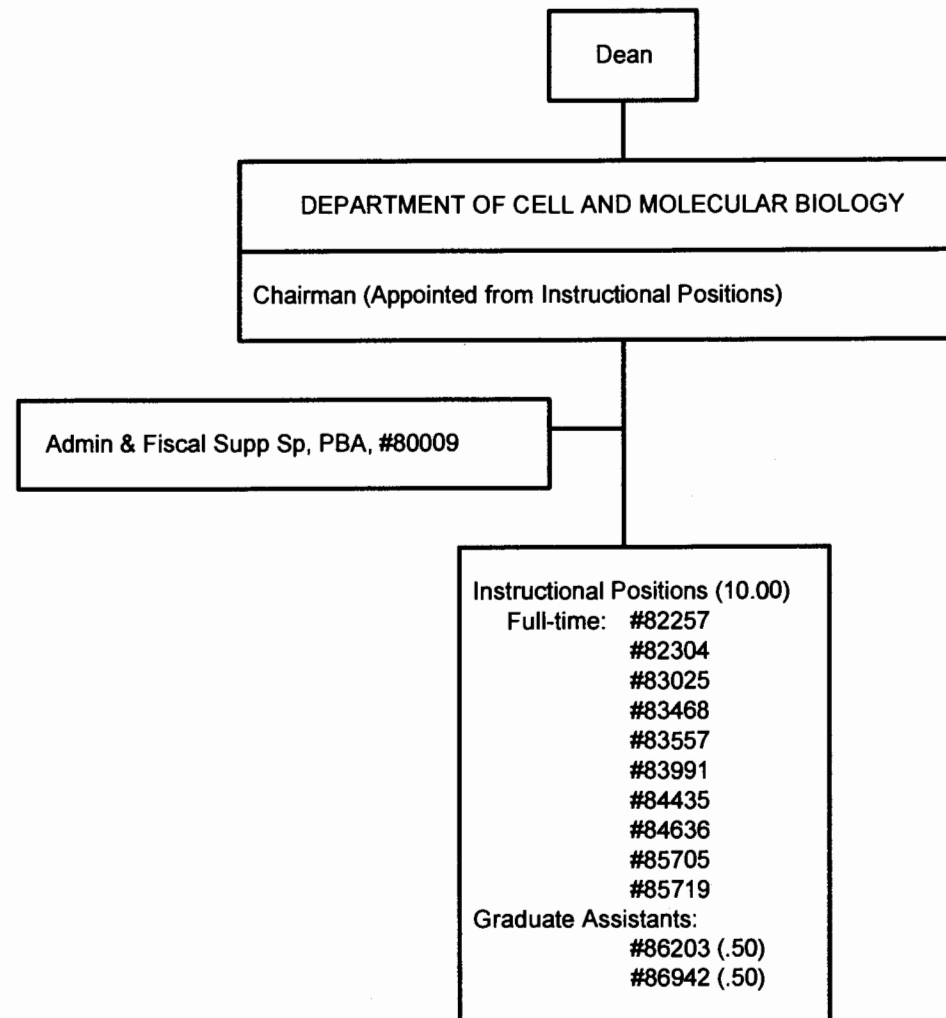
Dean

DEPARTMENT OF CELL AND MOLECULAR BIOLOGY

Chairman (Appointed from Instructional Positions)

Admin & Fiscal Supp Sp, PBA, #80009

Instructional Positions (10.00)
Full-time: #82257
#82304
#83025
#83468
#83557
#83991
#84435
#84636
#85705
#85719
Graduate Assistants:
#86203 (.50)
#86942 (.50)